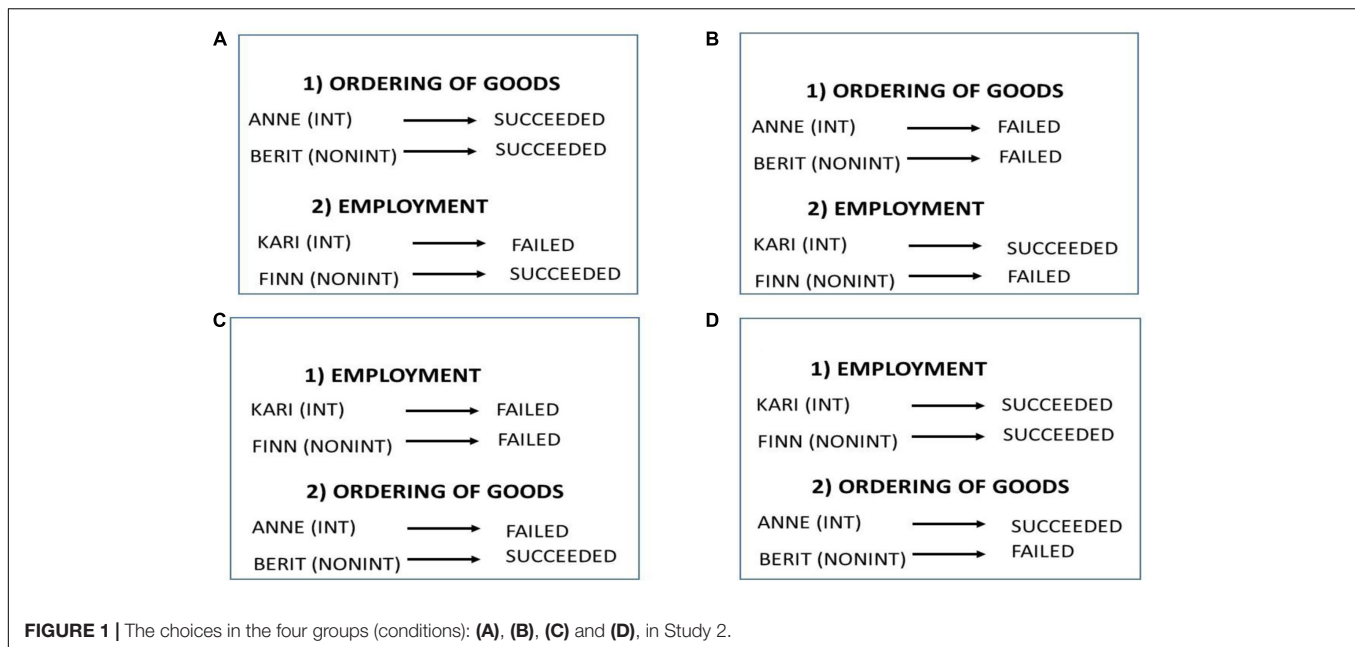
A

1) ORDERING OF GOODS

ANNE (INT) → SUCCEEDED

BERIT (NONINT) → SUCCEEDED

2) EMPLOYMENT

KARI (INT) → FAILED

FINN (NONINT) → SUCCEEDED

B

1) ORDERING OF GOODS

ANNE (INT) → FAILED

BERIT (NONINT) → FAILED

2) EMPLOYMENT

KARI (INT) → SUCCEEDED

FINN (NONINT) → FAILED

C

1) EMPLOYMENT

KARI (INT) → FAILED

FINN (NONINT) → FAILED

2) ORDERING OF GOODS

ANNE (INT) → FAILED

BERIT (NONINT) → SUCCEEDED

D

1) EMPLOYMENT

KARI (INT) → SUCCEEDED

FINN (NONINT) → SUCCEEDED

2) ORDERING OF GOODS

ANNE (INT) → SUCCEEDED

BERIT (NONINT) → FAILED

FIGURE 1 | The choices in the four groups (conditions): (A), (B), (C) and (D), in Study 2.